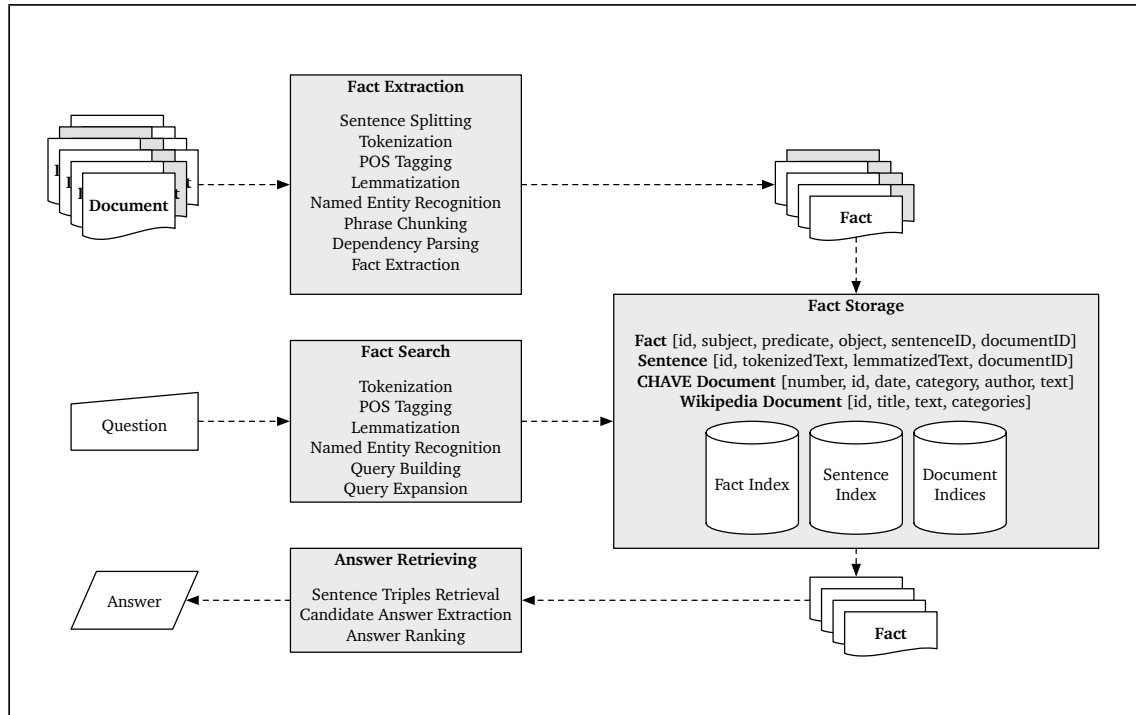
Fact Extraction

Sentence Splitting
Tokenization
POS Tagging
Lemmatization
Named Entity Recognition
Phrase Chunking
Dependency Parsing
Fact Extraction

Document

Fact

Fact Storage

**Fact** [id, subject, predicate, object, sentenceID, documentID]
**Sentence** [id, tokenizedText, lemmatizedText, documentID]
**CHAVE Document** [number, id, date, category, author, text]
**Wikipedia Document** [id, title, text, categories]

Fact Index

Sentence Index

Document Indices

Fact Search

Tokenization
POS Tagging
Lemmatization
Named Entity Recognition
Query Building
Query Expansion

Question

Answer Retrieving

Sentence Triples Retrieval
Candidate Answer Extraction
Answer Ranking

Answer

Fact